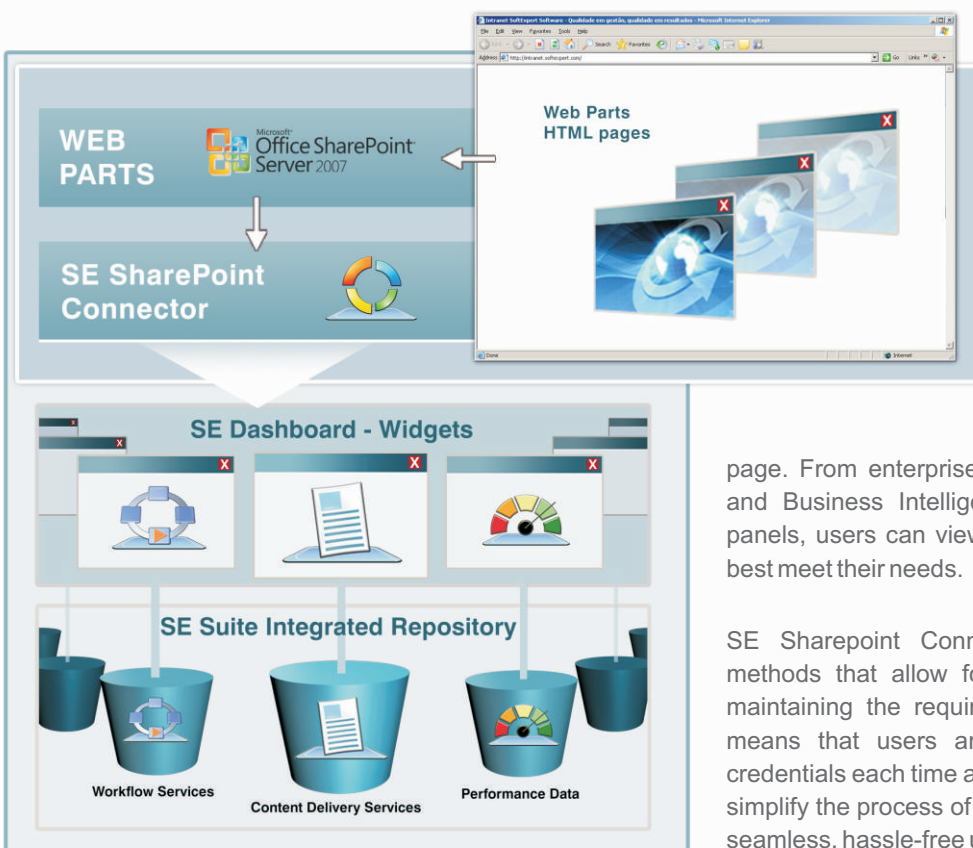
Intranet SoftExpert Software - Qualidade em gestão, qualidade em resultados - Microsoft Internet Explorer

File Edit View Favorites Tools Help

Back Search Favorites

Address http://intranet.softexpert.com/ Go Links

Web Parts
HTML pages

Done Internet

WEB PARTS

Microsoft Office SharePoint Server 2007

SE SharePoint Connector

SE Dashboard - Widgets

SE Suite Integrated Repository

Workflow Services

Content Delivery Services

Performance Data

page. From enterprise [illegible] and Business Intellig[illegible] panels, users can vie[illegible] best meet their needs.

SE Sharepoint Con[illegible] methods that allow f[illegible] maintaining the requi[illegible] means that users a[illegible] credentials each time a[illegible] simplify the process of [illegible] seamless, hassle-free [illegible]